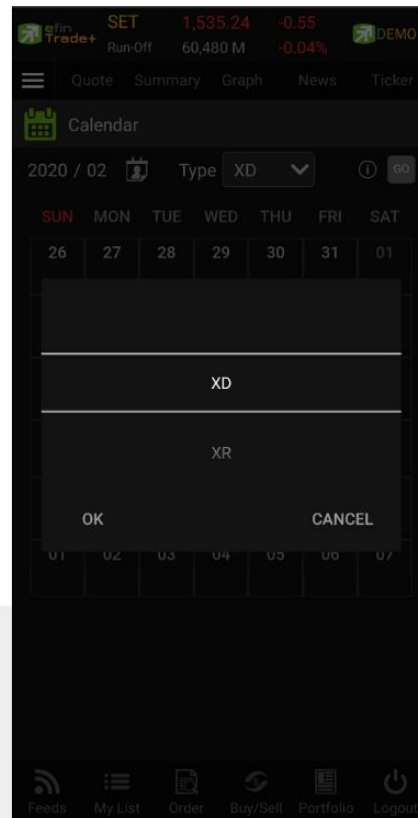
efin Trade+ SET Run-Off 1,535.24 60,480 M -0.55 -0.04% DEMO

Quote Summary Graph News Ticker

Calendar

2020 / 02 Type XD GO

| SUN | MON | TUE | WED | THU | FRI | SAT |
|---|---|---|---|---|---|---|
| 26 | 27 | 28 | 29 | 30 | 31 | 01 |
| 01 | 02 | 03 | 04 | 05 | 06 | 07 |

XD

XR

OK CANCEL

Feeds My List Order Buy/Sell Portfolio Logout